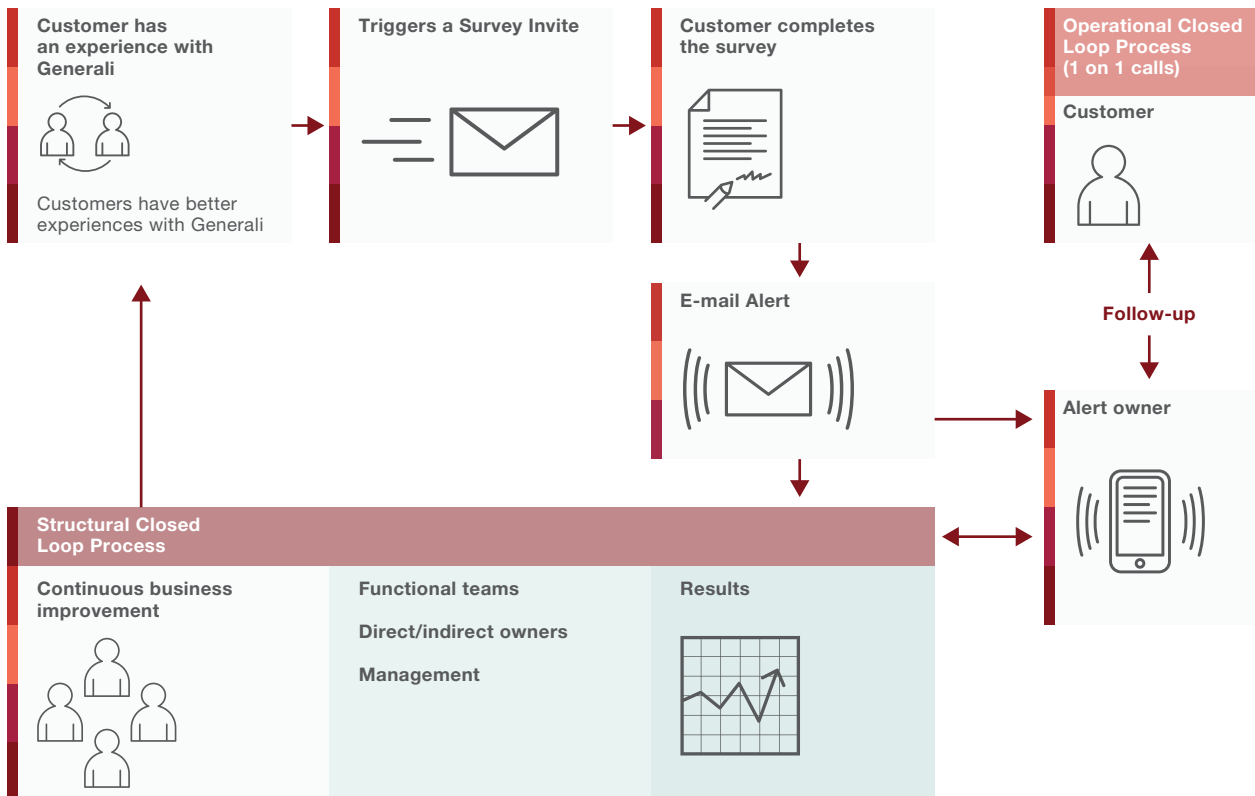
Customer has an experience with Generali

Customers have better experiences with Generali

Triggers a Survey Invite

Customer completes the survey

Operational Closed Loop Process (1 on 1 calls)

Customer

E-mail Alert

Follow-up

Alert owner

Structural Closed Loop Process

Continuous business improvement

Functional teams

Direct/indirect owners

Management

Results